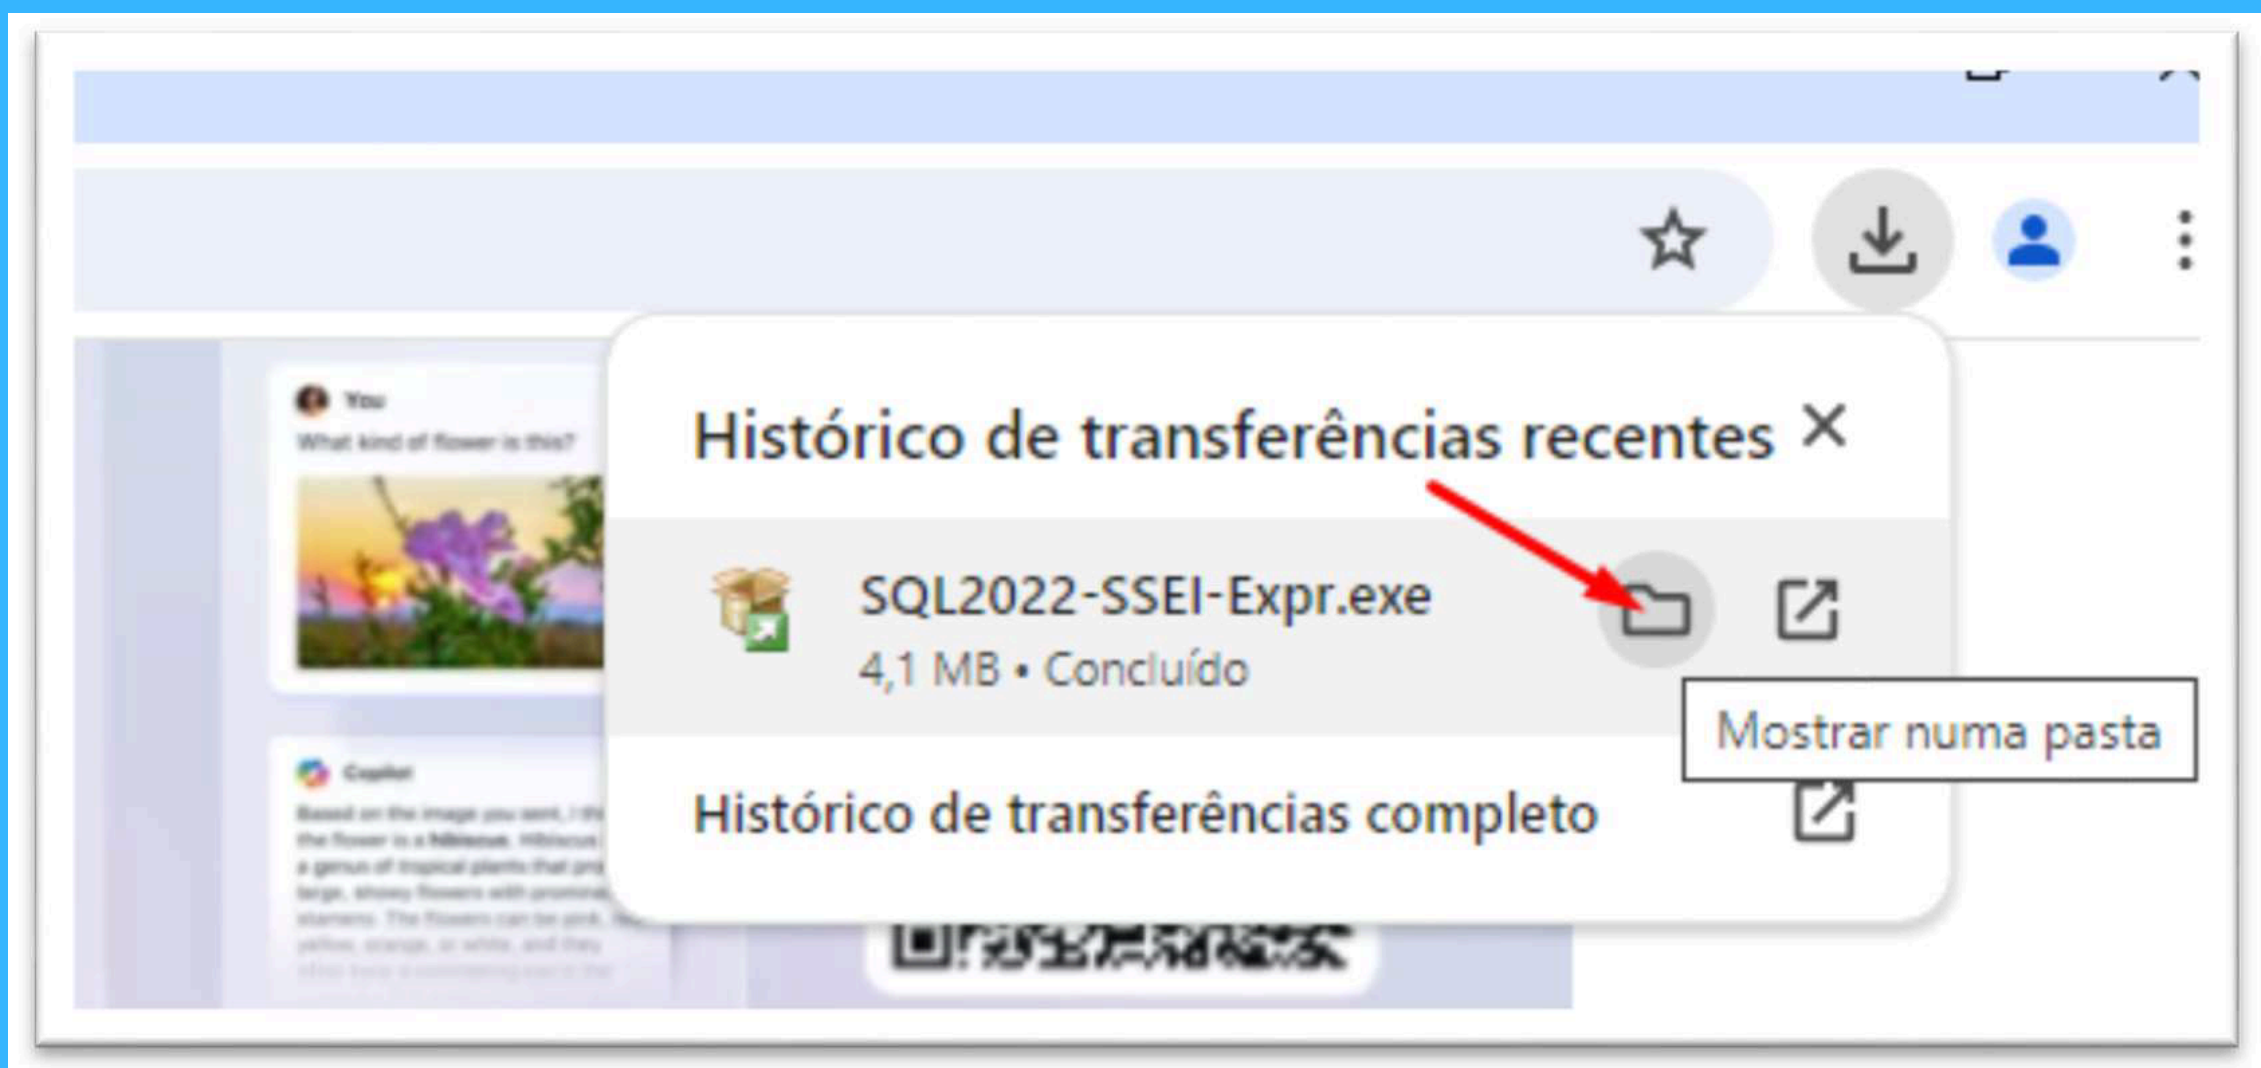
You
What kind of flower is this?

Copilot
Based on the image you sent, I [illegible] the flower is a hibiscus. Hibiscus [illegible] a genus of tropical plants that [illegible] large, showy flowers with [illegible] stamens. The flowers can be pink, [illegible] yellow, orange, or white, and they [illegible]

Histórico de transferências recentes

SQL2022-SSEI-Expr.exe
4,1 MB • Concluído

Mostrar numa pasta

Histórico de transferências completo